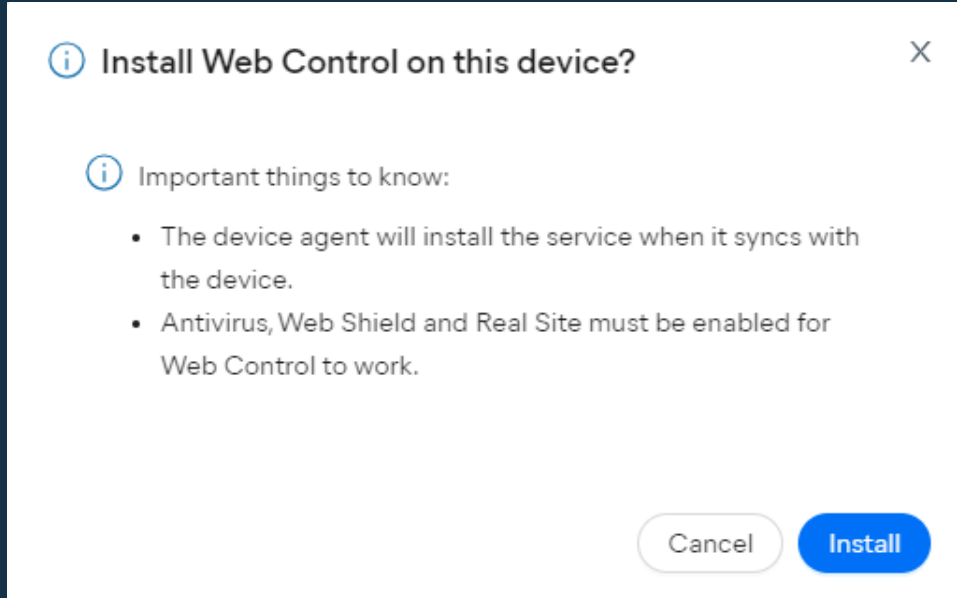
Install Web Control on this device?

X

Important things to know:

- The device agent will install the service when it syncs with the device.
- Antivirus, Web Shield and Real Site must be enabled for Web Control to work.

Cancel

Install